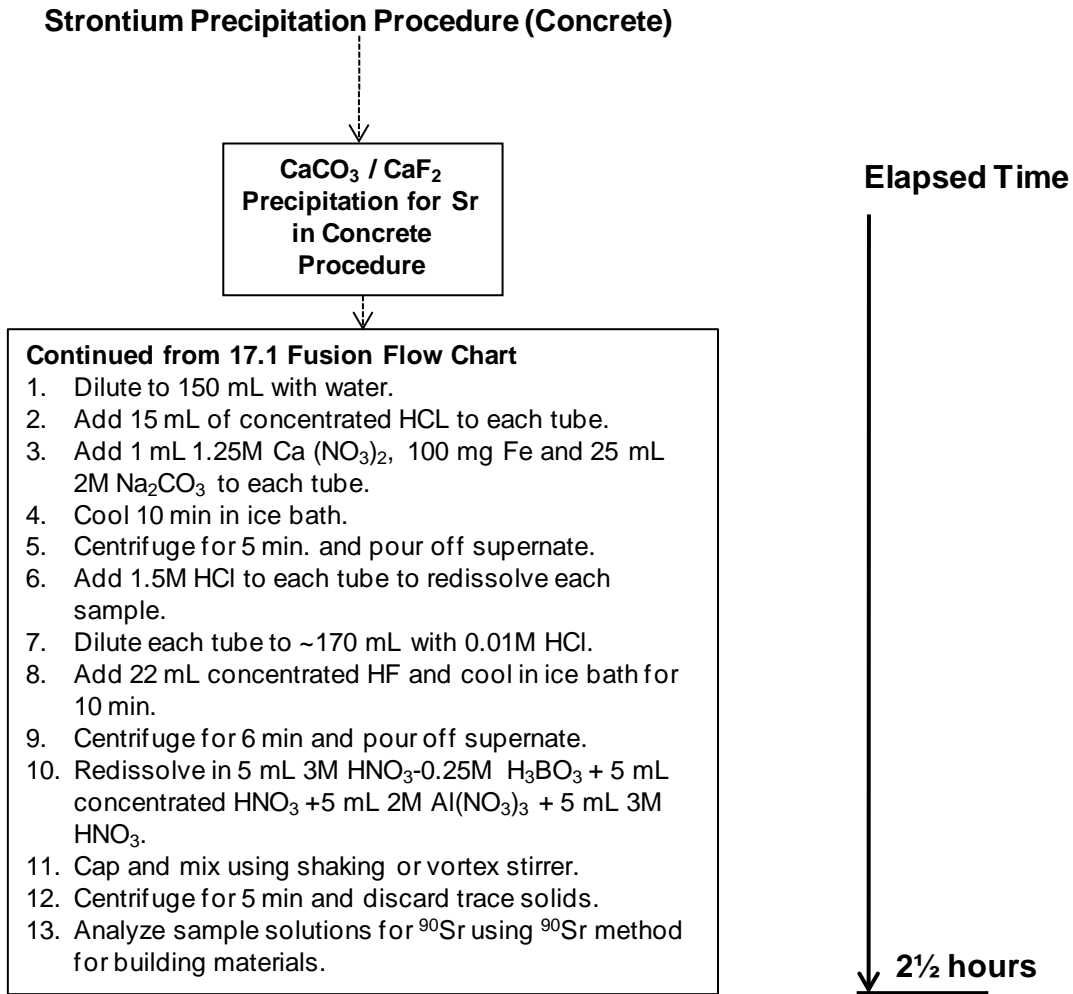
Strontium Precipitation Procedure (Concrete)

$CaCO_3$ / $CaF_2$ Precipitation for Sr in Concrete Procedure

Elapsed Time

Continued from 17.1 Fusion Flow Chart
1. Dilute to 150 mL with water.
2. Add 15 mL of concentrated HCL to each tube.
3. Add 1 mL 1.25M Ca $(NO_3)_2$, 100 mg Fe and 25 mL 2M $Na_2CO_3$ to each tube.
4. Cool 10 min in ice bath.
5. Centrifuge for 5 min. and pour off supernate.
6. Add 1.5M HCl to each tube to redissolve each sample.
7. Dilute each tube to ~170 mL with 0.01M HCl.
8. Add 22 mL concentrated HF and cool in ice bath for 10 min.
9. Centrifuge for 6 min and pour off supernate.
10. Redissolve in 5 mL 3M $HNO_3$-0.25M $H_3BO_3$ + 5 mL concentrated $HNO_3$ +5 mL 2M $Al(NO_3)_3$ + 5 mL 3M $HNO_3$.
11. Cap and mix using shaking or vortex stirrer.
12. Centrifuge for 5 min and discard trace solids.
13. Analyze sample solutions for $^{90}$Sr using $^{90}$Sr method for building materials.

2½ hours